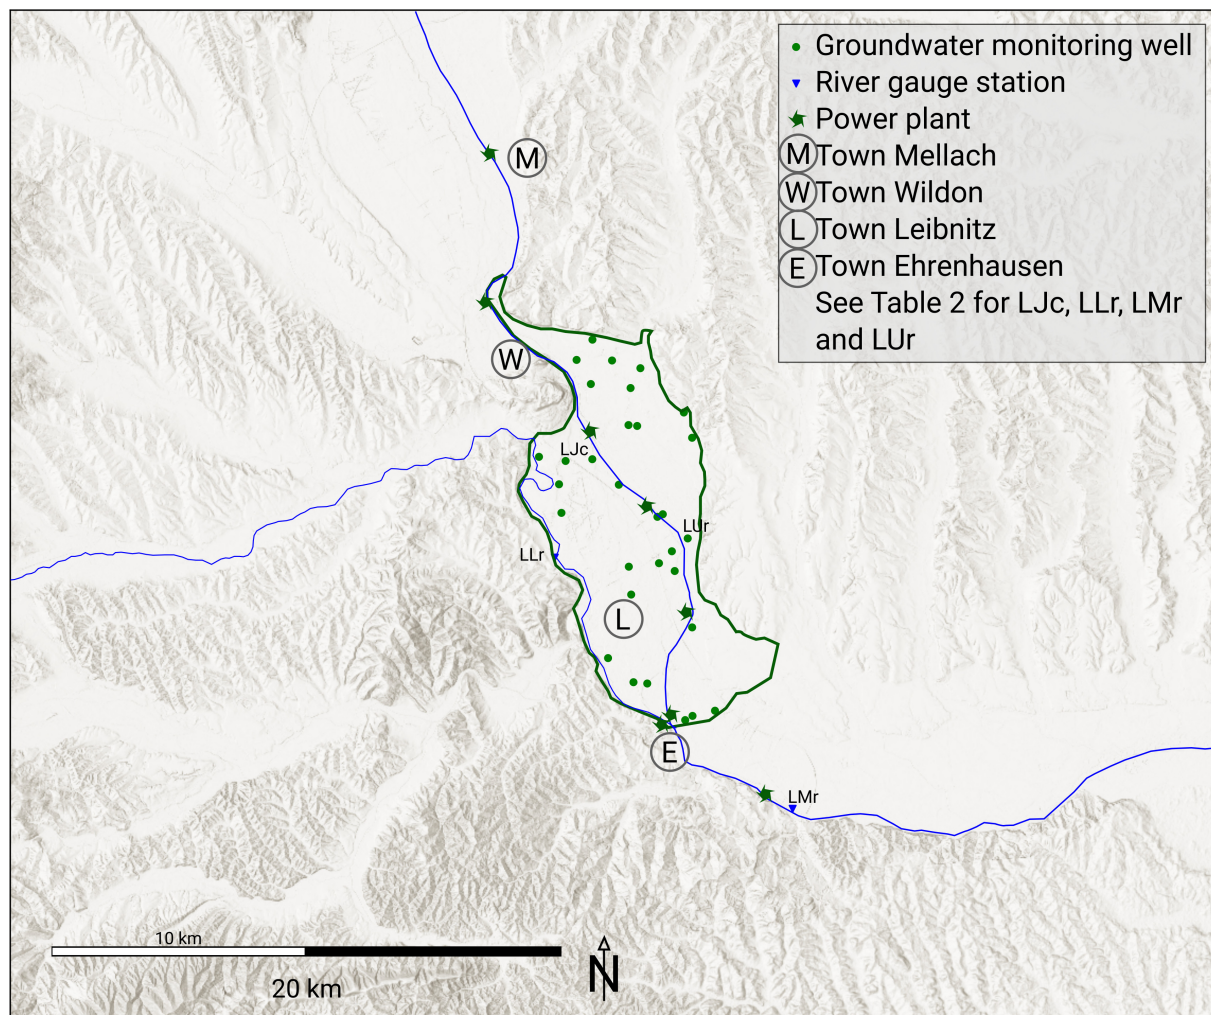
Groundwater monitoring well
River gauge station
Power plant
M Town Mellach
W Town Wildon
L Town Leibnitz
E Town Ehrenhausen
See Table 2 for LJc, LLr, LMr and LUr

M
W
LJc
LUr
LLr
L
E
LMr

10 km
20 km
N